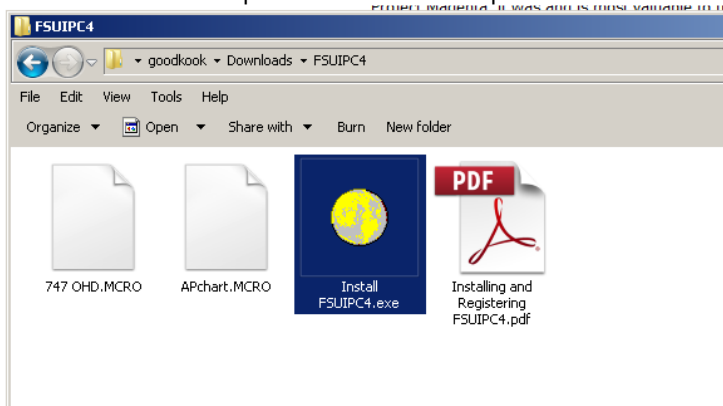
FSUIPC4

goodkook ▸ Downloads ▸ FSUIPC4

File Edit View Tools Help

Organize ▾ Open ▾ Share with ▾ Burn New folder

747 OHD.MCRO

APchart.MCRO

Install FSUIPC4.exe

PDF

Installing and Registering FSUIPC4.pdf